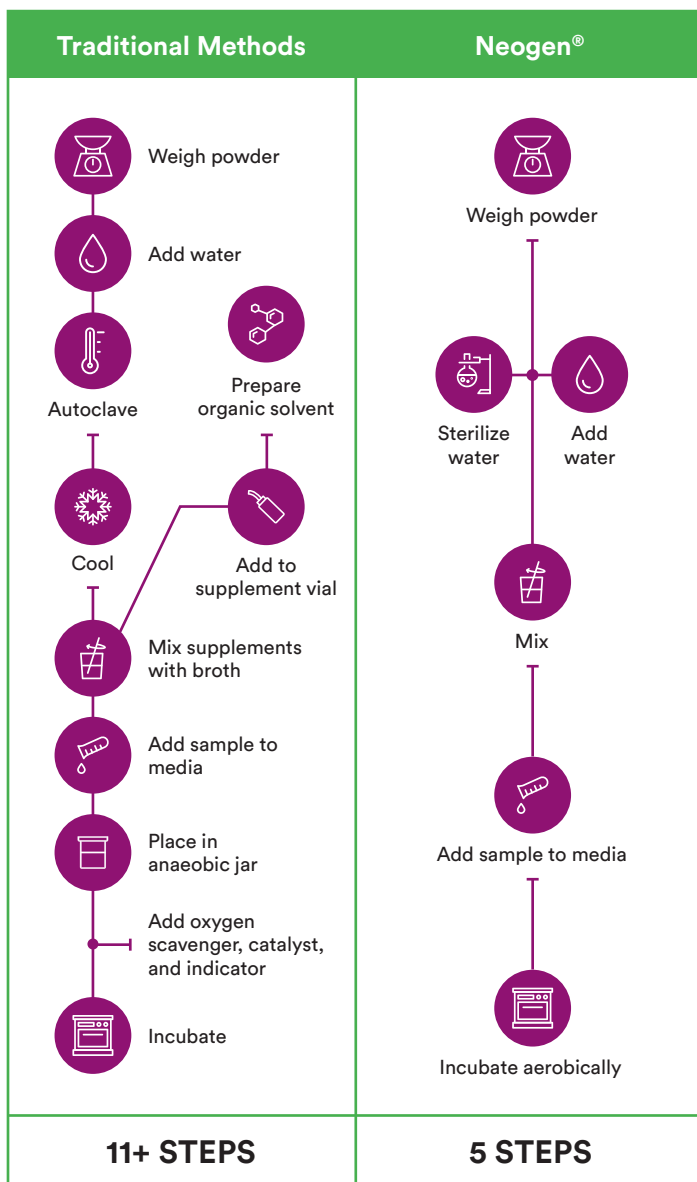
| Traditional Methods | Neogen® |
|---|---|
| Weigh powder<br>Add water<br>Autoclave<br>Prepare organic solvent<br>Cool<br>Add to supplement vial<br>Mix supplements with broth<br>Add sample to media<br>Place in anaeobic jar<br>Add oxygen scavenger, catalyst, and indicator<br>Incubate | Weigh powder<br>Sterilize water<br>Add water<br>Mix<br>Add sample to media<br>Incubate aerobically |
| 11+ STEPS | 5 STEPS |